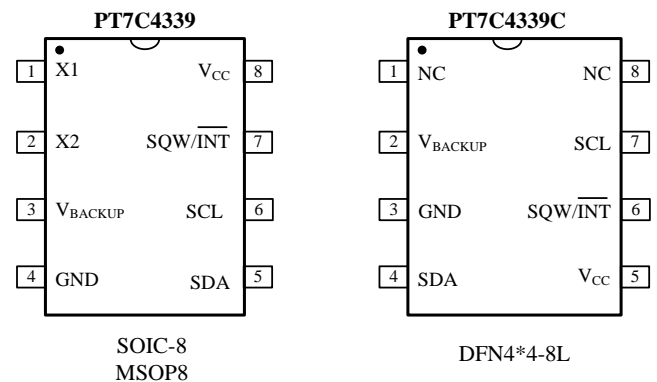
PT7C4339

1 X1
2 X2
3 $V_{BACKUP}$
4 GND
$V_{CC}$ 8
SQW/$\overline{INT}$ 7
SCL 6
SDA 5

SOIC-8
MSOP8

PT7C4339C

1 NC
2 $V_{BACKUP}$
3 GND
4 SDA
NC 8
SCL 7
SQW/$\overline{INT}$ 6
$V_{CC}$ 5

DFN4*4-8L